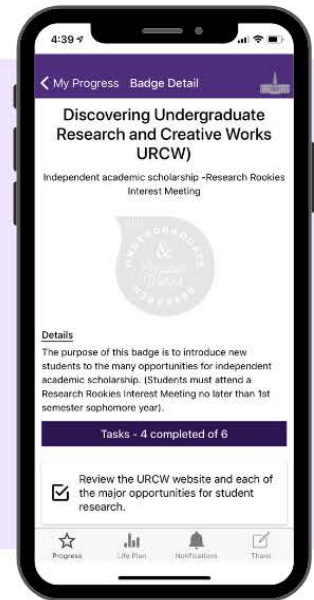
4:39

My Progress Badge Detail

Discovering Undergraduate Research and Creative Works URCW)

Independent academic scholarship -Research Rookies Interest Meeting

UNDERGRADUATE RESEARCH

Details

The purpose of this badge is to introduce new students to the many opportunities for independent academic scholarship. (Students must attend a Research Rookies Interest Meeting no later than 1st semester sophomore year).

Tasks - 4 completed of 6

Review the URCW website and each of the major opportunities for student research.

Progress Life Plan Notifications Thank